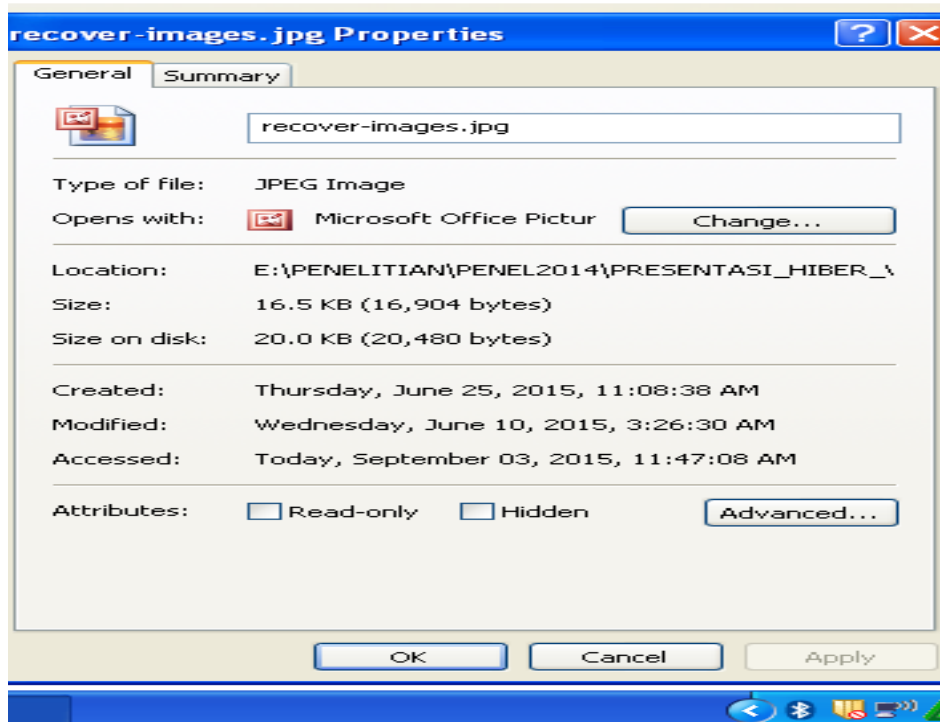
recover-images.jpg Properties

?

General Summary

recover-images.jpg

Type of file: JPEG Image

Opens with: Microsoft Office Pictur Change...

Location: E:\PENELITIAN\PENEL2014\PRESENTASI_HIBER_\

Size: 16.5 KB (16,904 bytes)

Size on disk: 20.0 KB (20,480 bytes)

Created: Thursday, June 25, 2015, 11:08:38 AM

Modified: Wednesday, June 10, 2015, 3:26:30 AM

Accessed: Today, September 03, 2015, 11:47:08 AM

Attributes: Read-only Hidden Advanced...

OK Cancel Apply